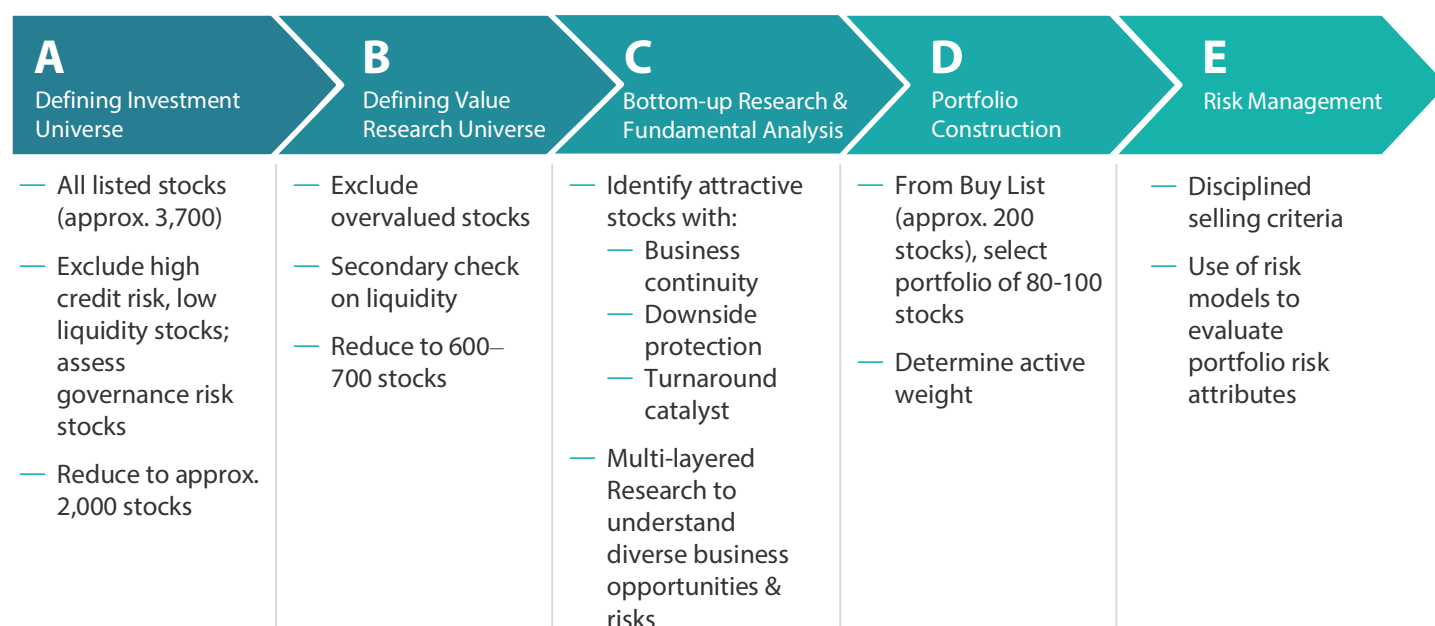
A
Defining Investment Universe

— All listed stocks (approx. 3,700)
— Exclude high credit risk, low liquidity stocks; assess governance risk stocks
— Reduce to approx. 2,000 stocks

B
Defining Value Research Universe

— Exclude overvalued stocks
— Secondary check on liquidity
— Reduce to 600–700 stocks

C
Bottom-up Research & Fundamental Analysis

— Identify attractive stocks with:
— Business continuity
— Downside protection
— Turnaround catalyst
— Multi-layered Research to understand diverse business opportunities & risks

D
Portfolio Construction

— From Buy List (approx. 200 stocks), select portfolio of 80-100 stocks
— Determine active weight

E
Risk Management

— Disciplined selling criteria
— Use of risk models to evaluate portfolio risk attributes